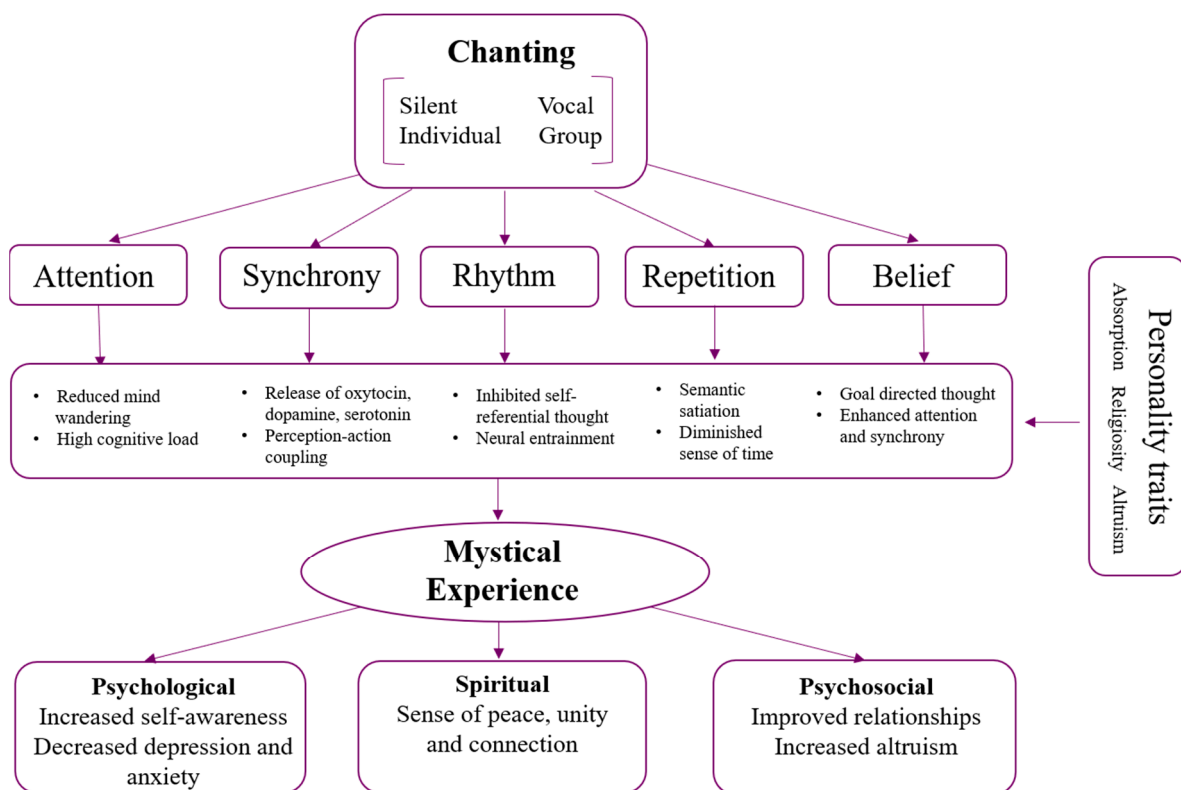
Chanting

Silent Vocal
Individual Group

Attention

Synchrony

Rhythm

Repetition

Belief

Personality traits
Absorption Religiosity Altruism

• Reduced mind wandering
• High cognitive load

• Release of oxytocin, dopamine, serotonin
• Perception-action coupling

• Inhibited self-referential thought
• Neural entrainment

• Semantic satiation
• Diminished sense of time

• Goal directed thought
• Enhanced attention and synchrony

Mystical Experience

Psychological
Increased self-awareness
Decreased depression and anxiety

Spiritual
Sense of peace, unity and connection

Psychosocial
Improved relationships
Increased altruism